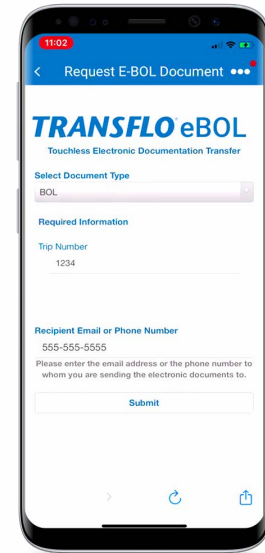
11:02

Request E-BOL Document

TRANSFLO® eBOL
Touchless Electronic Documentation Transfer

Select Document Type
BOL

Required Information

Trip Number
1234

Recipient Email or Phone Number
555-555-5555
Please enter the email address or the phone number to whom you are sending the electronic documents to.

Submit